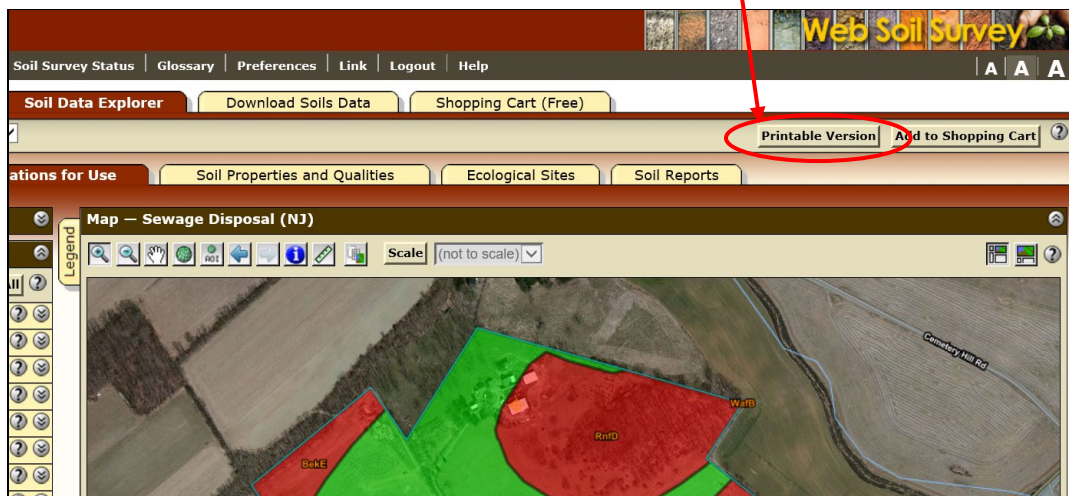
Web Soil Survey

Soil Survey Status | Glossary | Preferences | Link | Logout | Help

A A A

Soil Data Explorer

Download Soils Data

Shopping Cart (Free)

Printable Version

Add to Shopping Cart

?

ations for Use

Soil Properties and Qualities

Ecological Sites

Soil Reports

Legend

Map — Sewage Disposal (NJ)

AOI

Scale

(not to scale)

?

Cemetery Hill Rd

WafB

RnfD

BekE